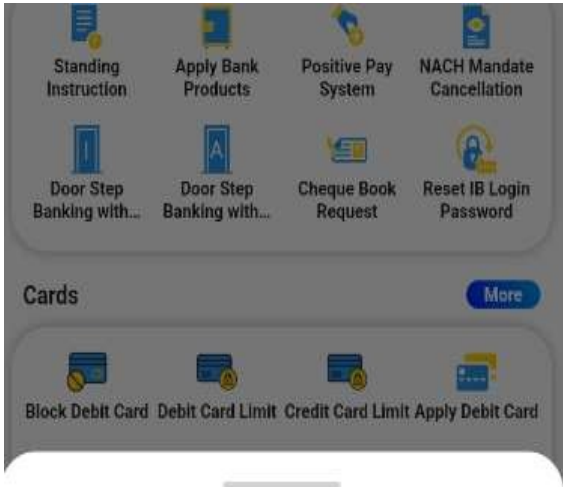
Standing Instruction

Apply Bank Products

Positive Pay System

NACH Mandate Cancellation

Door Step Banking with...

Door Step Banking with...

Cheque Book Request

Reset IB Login Password

Cards

More

Block Debit Card

Debit Card Limit

Credit Card Limit

Apply Debit Card